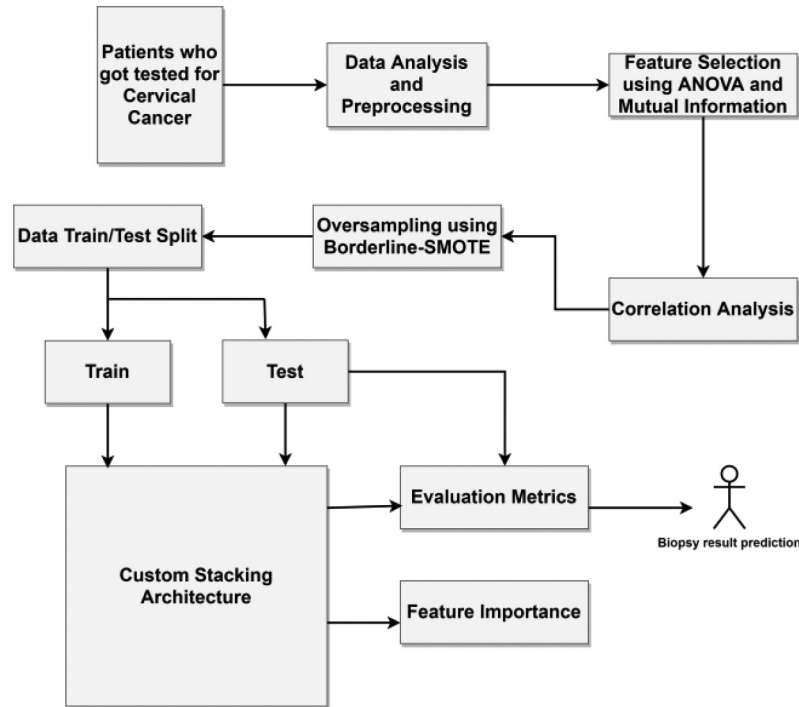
Patients who got tested for Cervical Cancer

Data Analysis and Preprocessing

Feature Selection using ANOVA and Mutual Information

Correlation Analysis

Oversampling using Borderline-SMOTE

Data Train/Test Split

Train

Test

Custom Stacking Architecture

Evaluation Metrics

Feature Importance

Biopsy result prediction